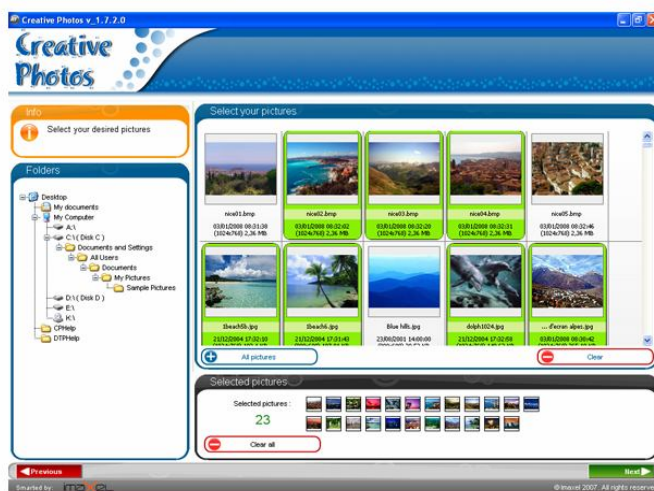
Creative Photos v_1.7.2.0

Creative Photos

Info

Select your desired pictures

Folders

Desktop
My documents
My Computer
A:\
C:\( Disk C )
Documents and Settings
All Users
Documents
My Pictures
Sample Pictures
D:\( Disk D )
E:\
K:\
CPHelp
DTPHelp

Select your pictures

nice01.bmp
03/01/2008 00:31:38
(1024x768) 2.36 Mb

nice02.bmp
03/01/2008 00:32:02
(1024x768) 2.36 Mb

nice03.bmp
03/01/2008 00:32:20
(1024x768) 2.36 Mb

nice04.bmp
03/01/2008 00:32:31
(1024x768) 2.36 Mb

nice05.bmp
03/01/2008 00:32:46
(1024x768) 2.36 Mb

1beach5b.jpg
21/12/2004 17:02:10
(1024x768) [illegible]

1beach6.jpg
21/12/2004 17:01:43
(1024x768) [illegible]

Blue hills.jpg
23/08/2001 14:00:00
(800x600) 27.74 Kb

dolph1024.jpg
21/12/2004 17:02:28
(1024x768) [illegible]

... d'ecran alpes.jpg
21/12/2004 00:00:42
(1024x768) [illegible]

All pictures

Clear

Selected pictures

Selected pictures :
23

Clear all

Previous

Next

Smarted by

©imavel 2007. All rights reserved